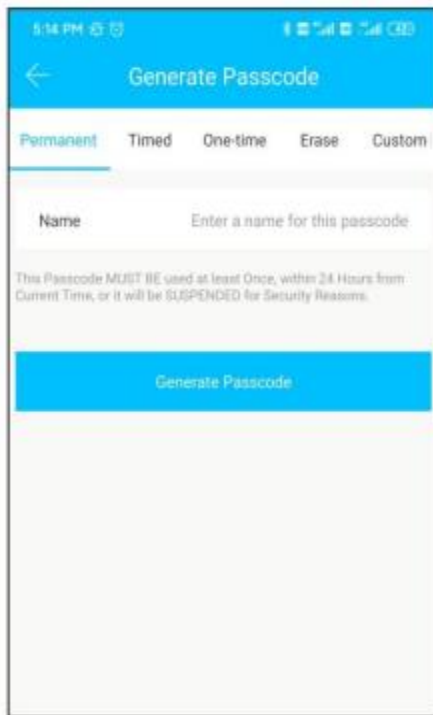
5:14 PM

Generate Passcode

Permanent Timed One-time Erase Custom

Name Enter a name for this passcode

This Passcode MUST BE used at least Once, within 24 Hours from Current Time, or it will be SUSPENDED for Security Reasons.

Generate Passcode